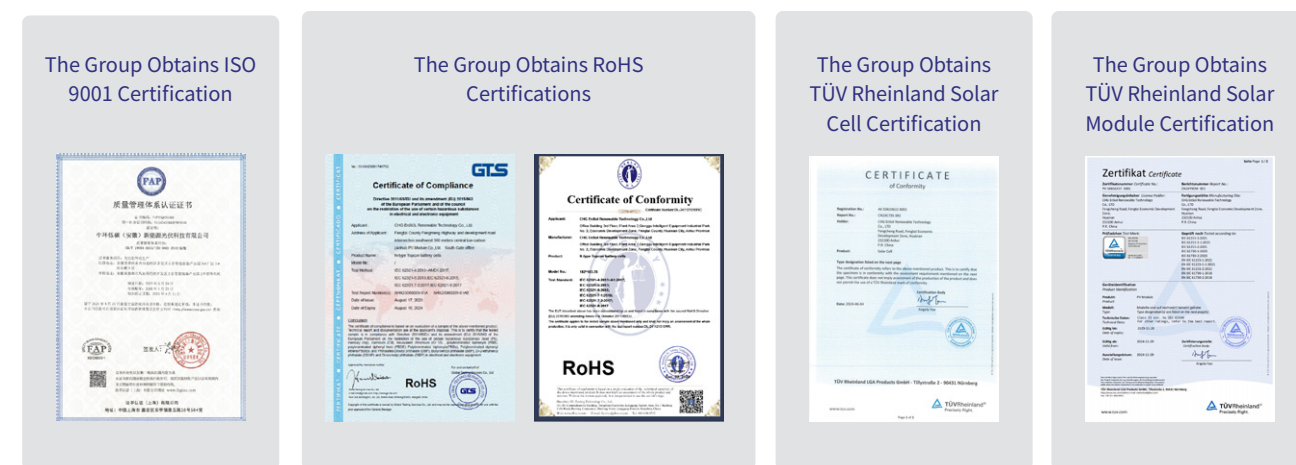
The Group Obtains ISO 9001 Certification

质量管理体系认证证书

The Group Obtains RoHS Certifications

Certificate of Compliance

RoHS

Certificate of Conformity

RoHS

The Group Obtains TÜV Rheinland Solar Cell Certification

CERTIFICATE
of Conformity

TÜV Rheinland

The Group Obtains TÜV Rheinland Solar Module Certification

Zertifikat Certificate

TÜV Rheinland